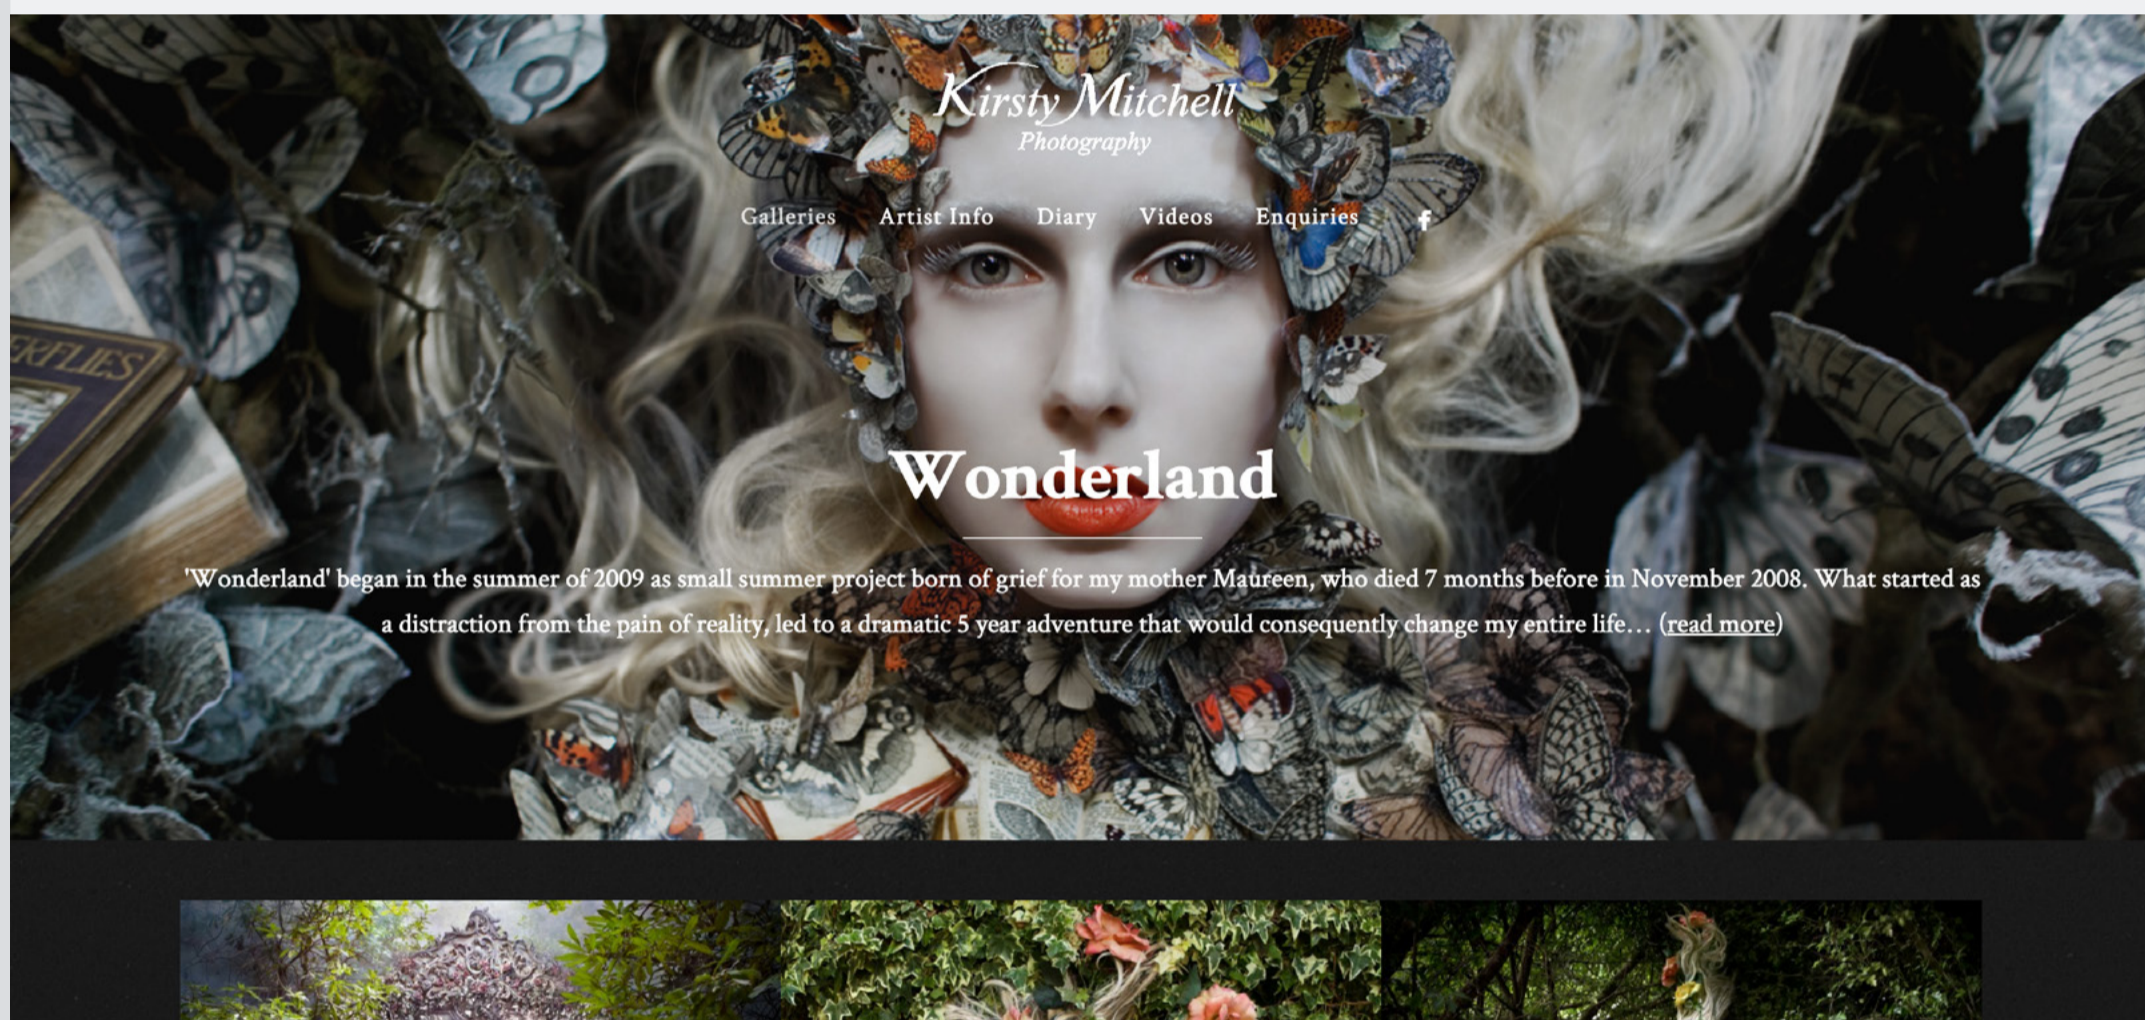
Kirsty Mitchell
Photography

Galleries Artist Info Diary Videos Enquiries f

ERFLIES

Wonderland

'Wonderland' began in the summer of 2009 as small summer project born of grief for my mother Maureen, who died 7 months before in November 2008. What started as a distraction from the pain of reality, led to a dramatic 5 year adventure that would consequently change my entire life… (read more)